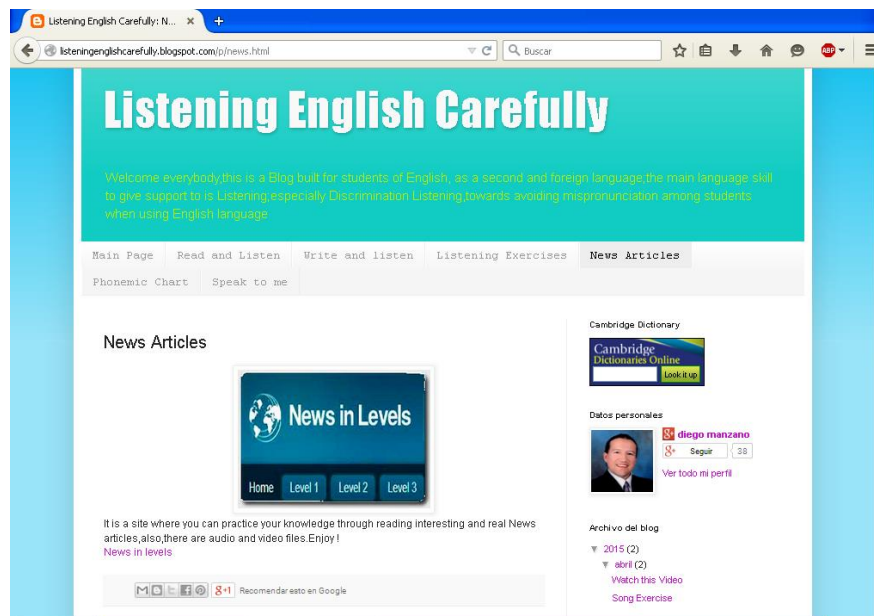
Listening English Carefully: N... ×
+
listeningenglishcarefully.blogspot.com/p/news.html
Buscar

Listening English Carefully

Welcome everybody,this is a Blog built for students of English, as a second and foreign language;the main language skill to give support to is Listening;especially Discrimination Listening,towards avoiding mispronunciation among students when using English language

Main Page | Read and Listen | Write and listen | Listening Exercises | News Articles
Phonemic Chart | Speak to me

News Articles

News in Levels
Home | Level 1 | Level 2 | Level 3

It is a site where you can practice your knowledge through reading interesting and real News articles,also,there are audio and video files.Enjoy !
News in levels

Recomendar esto en Google

Cambridge Dictionary
Cambridge Dictionaries Online
Look it up

Datos personales
diego manzano
Seguir 38
Ver todo mi perfil

Archivo del blog
▼ 2015 (2)
▼ abril (2)
Watch this Video
Song Exercise